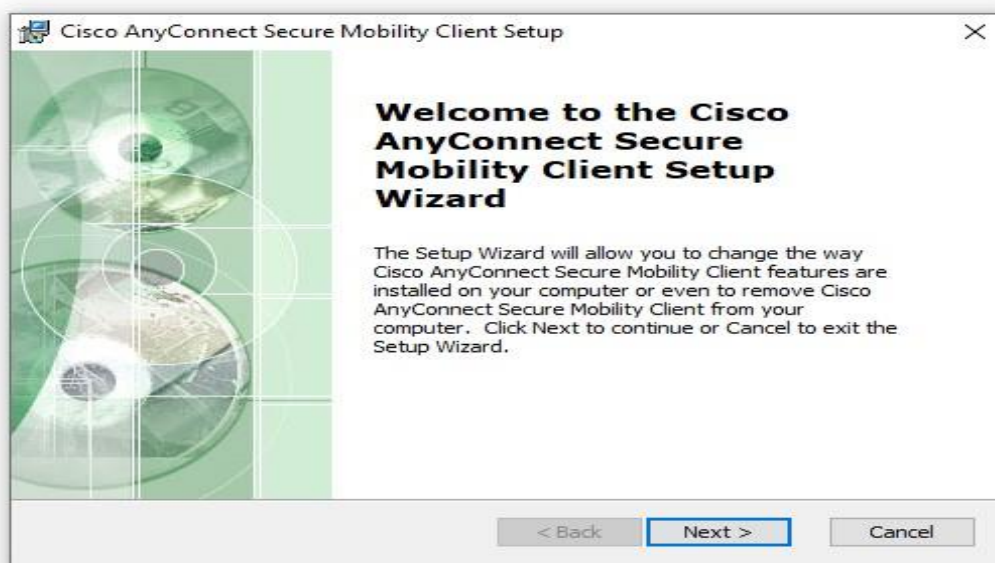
Cisco AnyConnect Secure Mobility Client Setup

×

Welcome to the Cisco AnyConnect Secure Mobility Client Setup Wizard

The Setup Wizard will allow you to change the way Cisco AnyConnect Secure Mobility Client features are installed on your computer or even to remove Cisco AnyConnect Secure Mobility Client from your computer. Click Next to continue or Cancel to exit the Setup Wizard.

< Back

Next >

Cancel